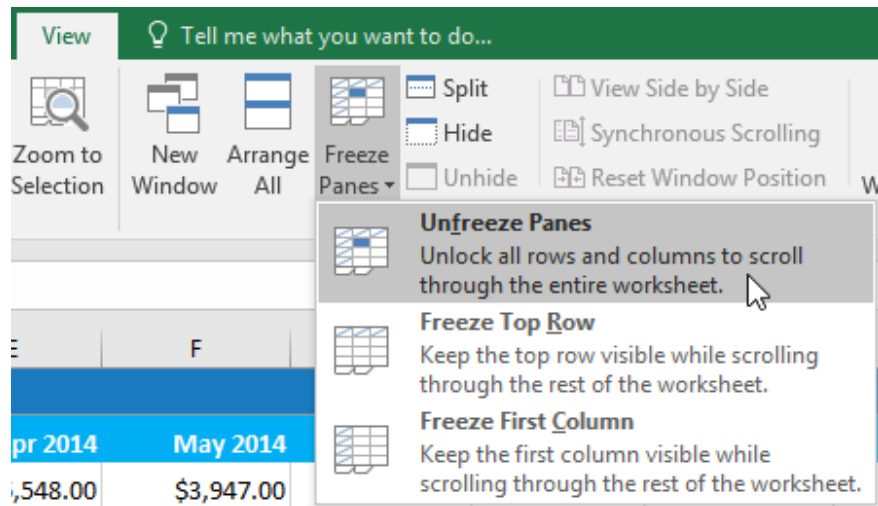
View

Tell me what you want to do...

Zoom to Selection

New Window

Arrange All

Freeze Panes

Split

Hide

Unhide

View Side by Side

Synchronous Scrolling

Reset Window Position

W

Unfreeze Panes
Unlock all rows and columns to scroll through the entire worksheet.

Freeze Top Row
Keep the top row visible while scrolling through the rest of the worksheet.

Freeze First Column
Keep the first column visible while scrolling through the rest of the worksheet.

E

F

pr 2014

May 2014

,548.00

$3,947.00